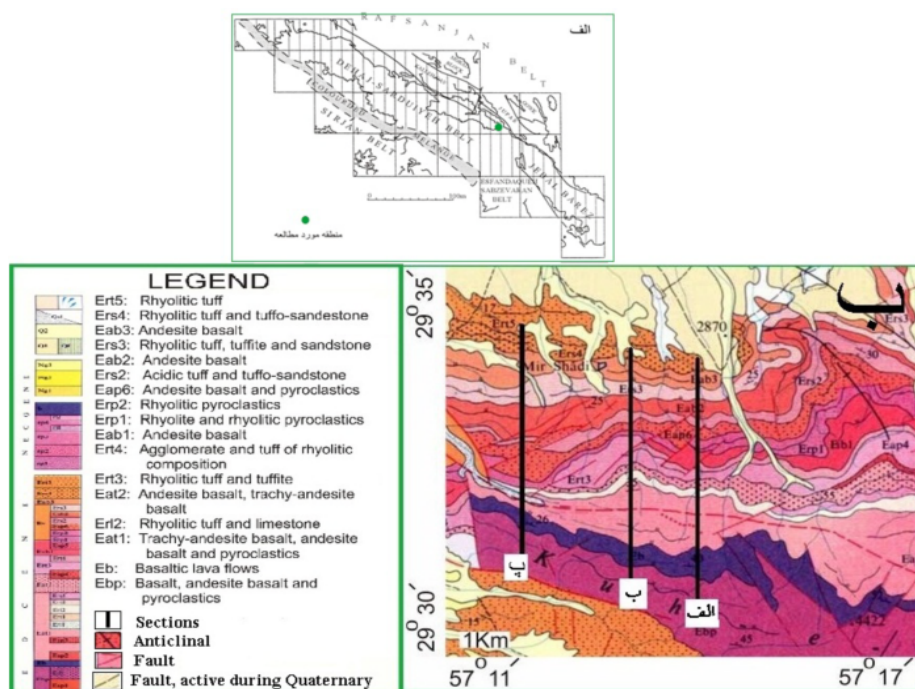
الف

RAFSANJAN BELT

DEHAJ-SARDUIYEH BELT

SIRJAN BELT

ESFANDAGHEH SABZEVARAN BELT

JEBAL BARIZ

100km

منطقه مورد مطالعه

LEGEND

NEOGENE

EOCENE

Ert5: Rhyolitic tuff
Ers4: Rhyolitic tuff and tuffo-sandestone
Eab3: Andesite basalt
Ers3: Rhyolitic tuff, tuffite and sandstone
Eab2: Andesite basalt
Ers2: Acidic tuff and tuffo-sandstone
Eap6: Andesite basalt and pyroclastics
Erp2: Rhyolitic pyroclastics
Erp1: Rhyolite and rhyolitic pyroclastics
Eab1: Andesite basalt
Ert4: Agglomerate and tuff of rhyolitic composition
Ert3: Rhyolitic tuff and tuffite
Eat2: Andesite basalt, trachy-andesite basalt
Erl2: Rhyolitic tuff and limestone
Eat1: Trachy-andesite basalt, andesite basalt and pyroclastics
Eb: Basaltic lava flows
Ebp: Basalt, andesite basalt and pyroclastics

Sections
Anticlinal
Fault
Fault, active during Quaternary

ب

$29^{o}35$

$29^{o}30$

1Km

$57^{o}11$

$57^{o}17$

Ert5
Ers4
Mir Shadi
Eab3
Eab3
2870
Ers2
Ers3
Eab2
Eap6
Erp1
Eb1
Eap4
Ert3
Ebp
4422

پ

ب

الف